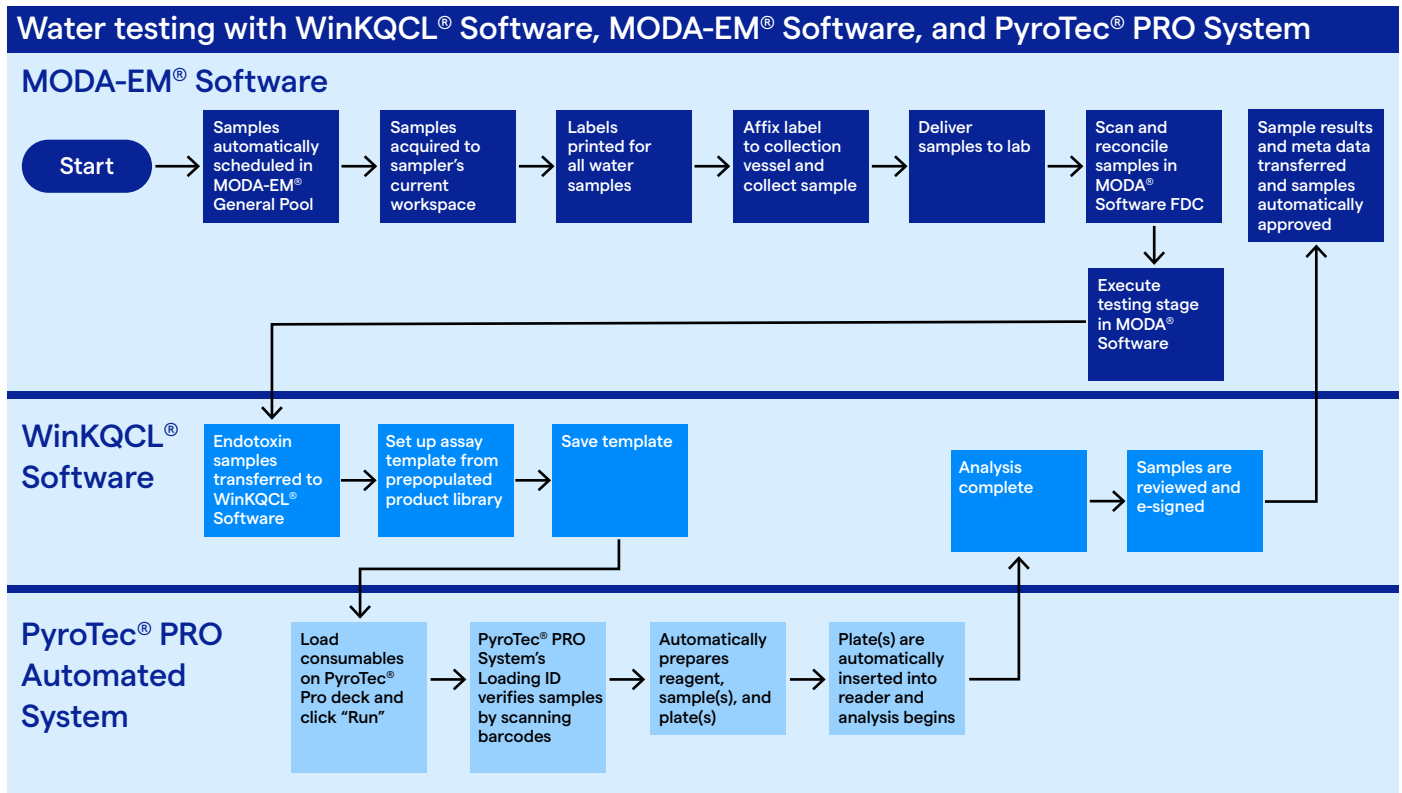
Water testing with WinKQCL® Software, MODA-EM® Software, and PyroTec® PRO System

MODA-EM® Software

Start

Samples automatically scheduled in MODA-EM® General Pool

Samples acquired to sampler's current workspace

Labels printed for all water samples

Affix label to collection vessel and collect sample

Deliver samples to lab

Scan and reconcile samples in MODA® Software FDC

Sample results and meta data transferred and samples automatically approved

Execute testing stage in MODA® Software

WinKQCL® Software

Endotoxin samples transferred to WinKQCL® Software

Set up assay template from prepopulated product library

Save template

Analysis complete

Samples are reviewed and e-signed

PyroTec® PRO Automated System

Load consumables on PyroTec® Pro deck and click "Run"

PyroTec® PRO System's Loading ID verifies samples by scanning barcodes

Automatically prepares reagent, sample(s), and plate(s)

Plate(s) are automatically inserted into reader and analysis begins